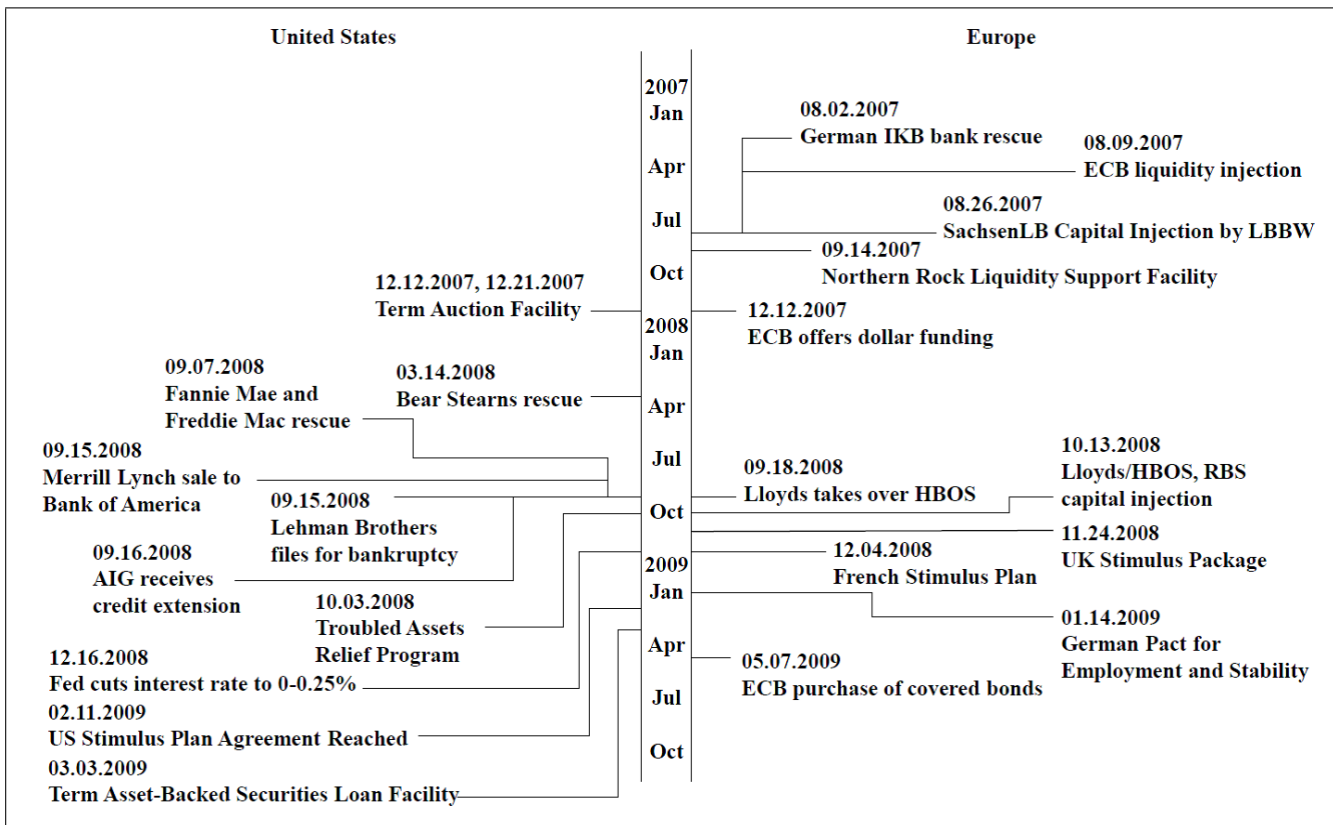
United States

Europe

2007
Jan
Apr
Jul
Oct
2008
Jan
Apr
Jul
Oct
2009
Jan
Apr
Jul
Oct

08.02.2007
German IKB bank rescue

08.09.2007
ECB liquidity injection

08.26.2007
SachsenLB Capital Injection by LBBW

09.14.2007
Northern Rock Liquidity Support Facility

12.12.2007, 12.21.2007
Term Auction Facility

12.12.2007
ECB offers dollar funding

09.07.2008
Fannie Mae and Freddie Mac rescue

03.14.2008
Bear Stearns rescue

09.15.2008
Merrill Lynch sale to Bank of America

09.18.2008
Lloyds takes over HBOS

10.13.2008
Lloyds/HBOS, RBS capital injection

09.15.2008
Lehman Brothers files for bankruptcy

11.24.2008
UK Stimulus Package

09.16.2008
AIG receives credit extension

12.04.2008
French Stimulus Plan

10.03.2008
Troubled Assets Relief Program

01.14.2009
German Pact for Employment and Stability

12.16.2008
Fed cuts interest rate to 0-0.25%

05.07.2009
ECB purchase of covered bonds

02.11.2009
US Stimulus Plan Agreement Reached

03.03.2009
Term Asset-Backed Securities Loan Facility